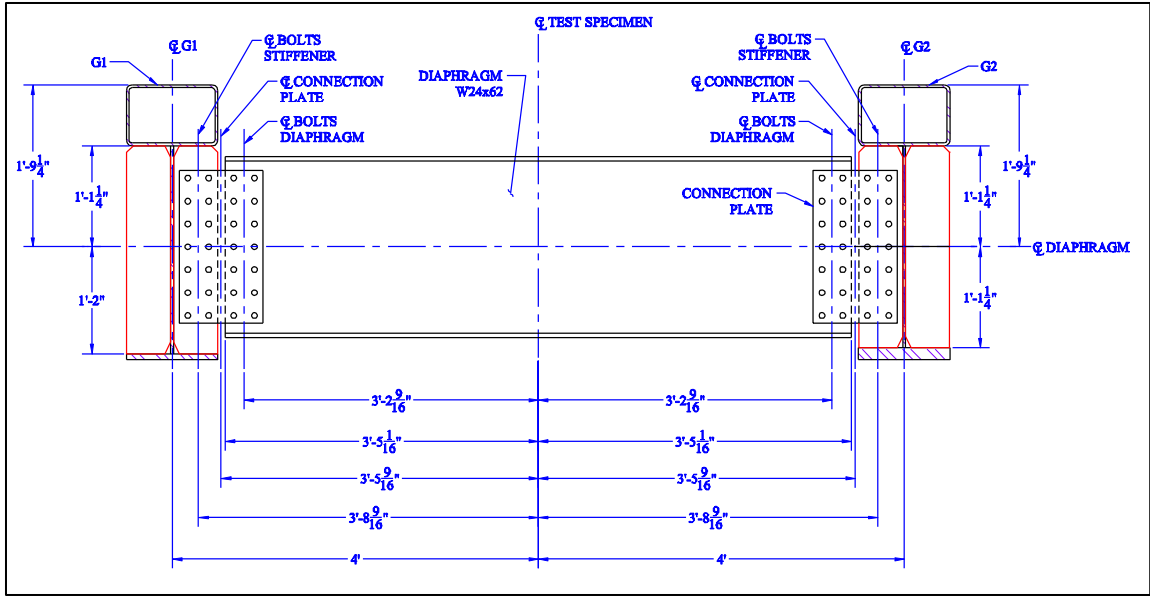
℄ TEST SPECIMEN

℄ G1

G1

℄ BOLTS STIFFENER

℄ CONNECTION PLATE

℄ BOLTS DIAPHRAGM

DIAPHRAGM W24x62

℄ BOLTS STIFFENER

℄ G2

G2

℄ CONNECTION PLATE

℄ BOLTS DIAPHRAGM

CONNECTION PLATE

1'-9$\frac{1}{4}$"

1'-1$\frac{1}{4}$"

1'-2"

1'-9$\frac{1}{4}$"

1'-1$\frac{1}{4}$"

℄ DIAPHRAGM

1'-1$\frac{1}{4}$"

3'-2$\frac{9}{16}$"

3'-2$\frac{9}{16}$"

3'-5$\frac{1}{16}$"

3'-5$\frac{1}{16}$"

3'-5$\frac{9}{16}$"

3'-5$\frac{9}{16}$"

3'-8$\frac{9}{16}$"

3'-8$\frac{9}{16}$"

4'

4'